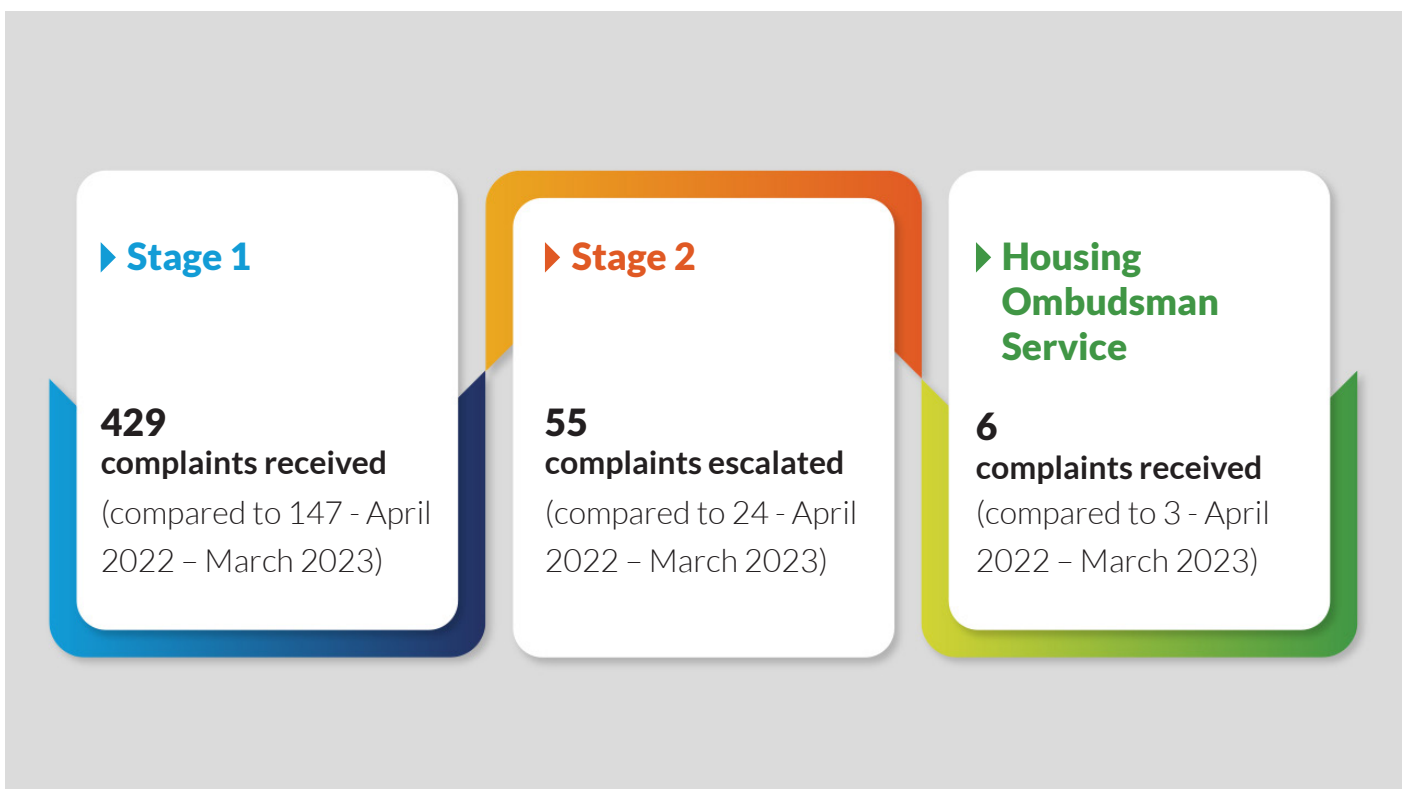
Stage 1

429
complaints received
(compared to 147 - April 2022 – March 2023)

Stage 2

55
complaints escalated
(compared to 24 - April 2022 – March 2023)

Housing Ombudsman Service

6
complaints received
(compared to 3 - April 2022 – March 2023)